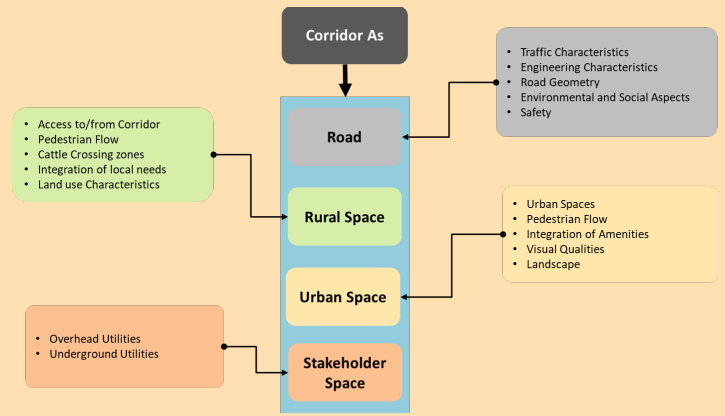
Corridor As

- Traffic Characteristics
- Engineering Characteristics
- Road Geometry
- Environmental and Social Aspects
- Safety

- Access to/from Corridor
- Pedestrian Flow
- Cattle Crossing zones
- Integration of local needs
- Land use Characteristics

Road

Rural Space

- Urban Spaces
- Pedestrian Flow
- Integration of Amenities
- Visual Qualities
- Landscape

Urban Space

- Overhead Utilities
- Underground Utilities

Stakeholder Space